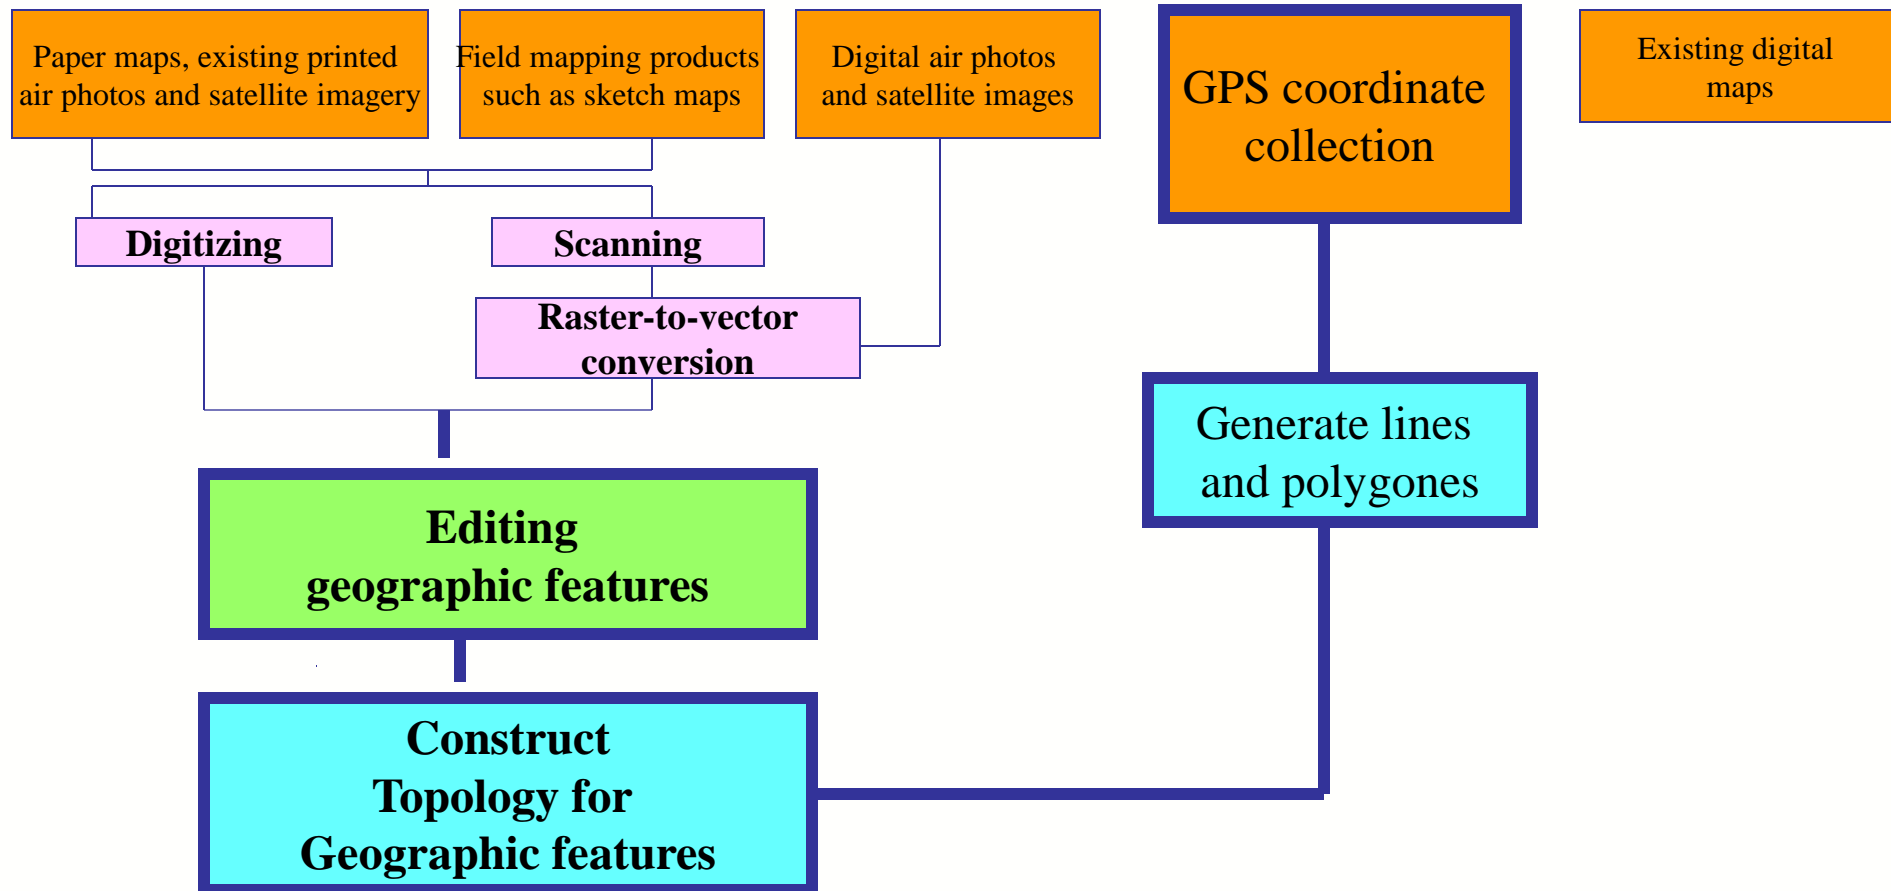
Paper maps, existing printed air photos and satellite imagery

Field mapping products such as sketch maps

Digital air photos and satellite images

GPS coordinate collection

Existing digital maps

Digitizing

Scanning

Raster-to-vector conversion

Generate lines and polygones

Editing geographic features

Construct Topology for Geographic features